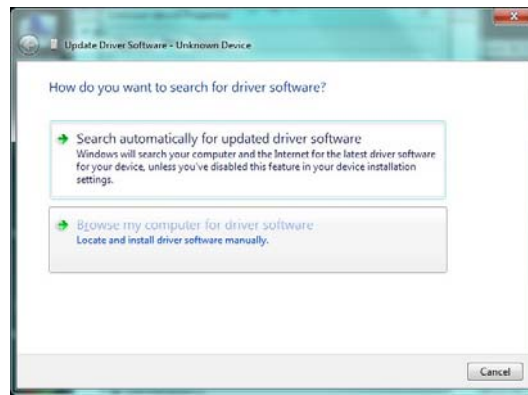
Update Driver Software - Unknown Device

How do you want to search for driver software?

Search automatically for updated driver software
Windows will search your computer and the Internet for the latest driver software for your device, unless you've disabled this feature in your device installation settings.

Browse my computer for driver software
Locate and install driver software manually.

Cancel